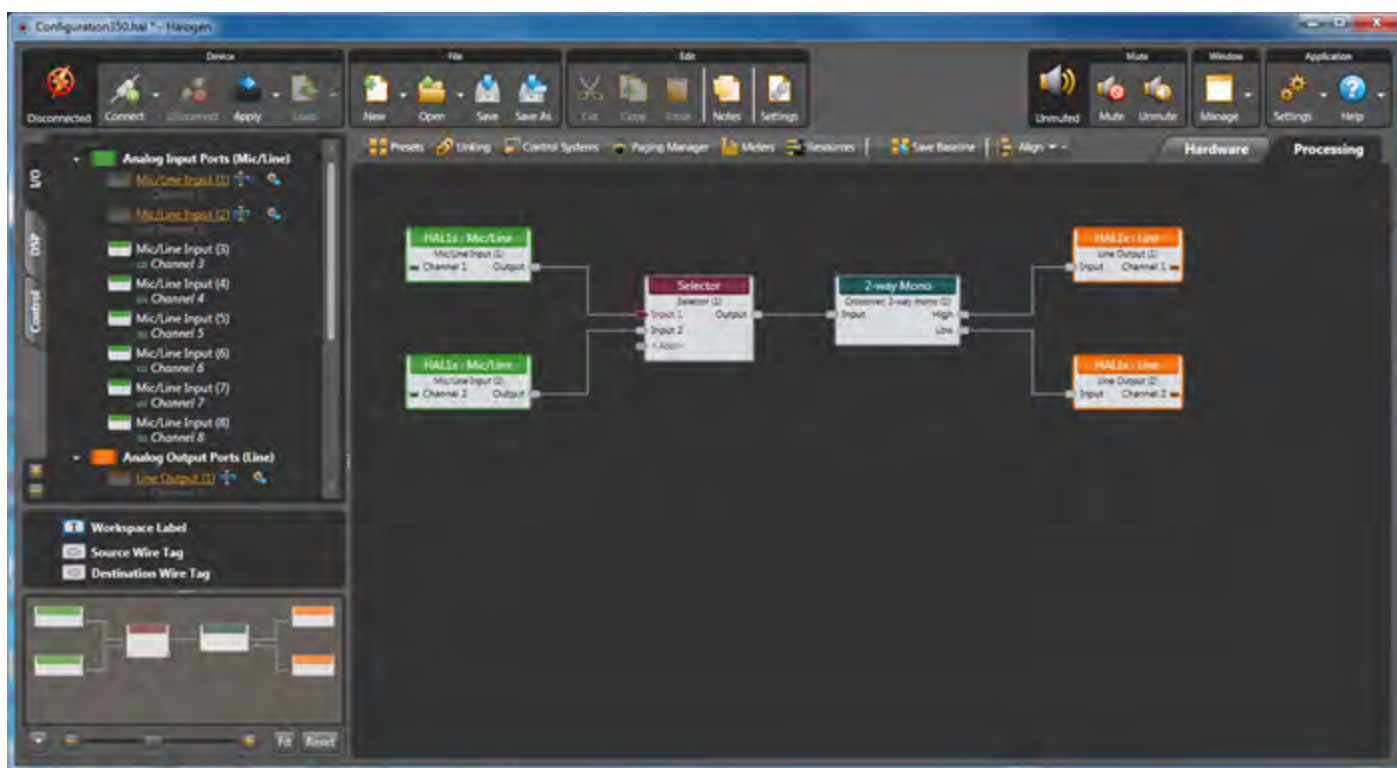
Configuration350.hal * - Halogen

Device
Disconnected
Connect
Disconnect
Apply
Load

File
New
Open
Save
Save As

Edit
Cut
Copy
Paste
Notes
Settings

Mute
Unmuted
Mute
Unmute

Window
Manage

Application
Settings
Help

I/O
DSP
Control

Analog Input Ports (Mic/Line)
Mic/Line Input (1)
Channel 1
Mic/Line Input (2)
Channel 2
Mic/Line Input (3)
Channel 3
Mic/Line Input (4)
Channel 4
Mic/Line Input (5)
Channel 5
Mic/Line Input (6)
Channel 6
Mic/Line Input (7)
Channel 7
Mic/Line Input (8)
Channel 8
Analog Output Ports (Line)
Line Output (1)
Channel 1

Workspace Label
Source Wire Tag
Destination Wire Tag

Fit
Reset

Presets
Linking
Control Systems
Paging Manager
Meters
Resources
Save Baseline
Align

Hardware
Processing

HAL1x : Mic/Line
Mic/Line Input (1)
Channel 1
Output

HAL1x : Mic/Line
Mic/Line Input (2)
Channel 2
Output

Selector
Selector (1)
Input 1
Output
Input 2
<Add>

2-way Mono
Crossover: 2-way mono (1)
Input
High
Low

HAL1x : Line
Line Output (1)
Input
Channel 1

HAL1x : Line
Line Output (2)
Input
Channel 2